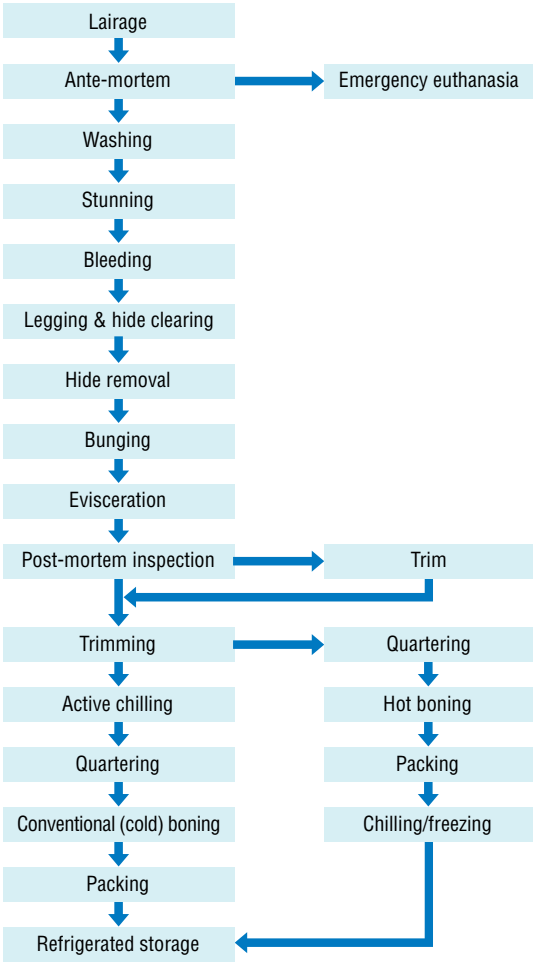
Lairage
Ante-mortem
Emergency euthanasia
Washing
Stunning
Bleeding
Legging & hide clearing
Hide removal
Bunging
Evisceration
Post-mortem inspection
Trim
Trimming
Quartering
Active chilling
Hot boning
Quartering
Packing
Conventional (cold) boning
Chilling/freezing
Packing
Refrigerated storage